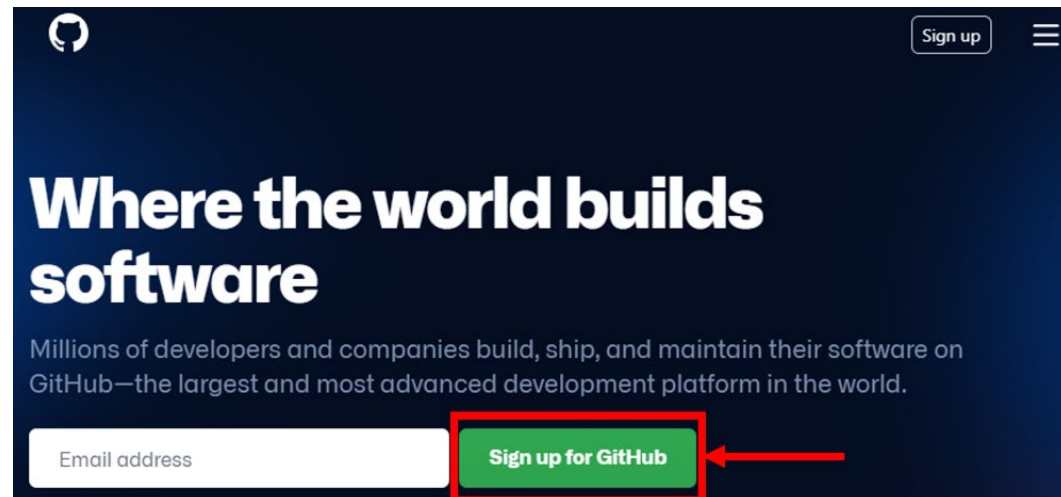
Sign up

Where the world builds software

Millions of developers and companies build, ship, and maintain their software on GitHub—the largest and most advanced development platform in the world.

Email address

Sign up for GitHub